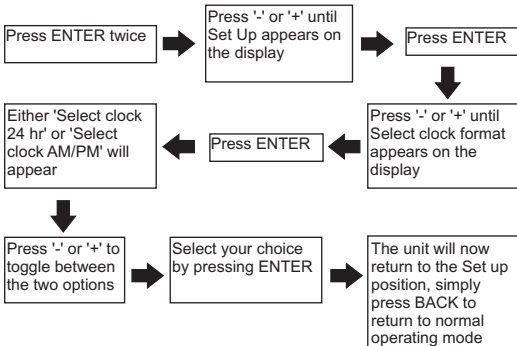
Press ENTER twice

Press '-' or '+' until Set Up appears on the display

Press ENTER

Press '-' or '+' until Select clock format appears on the display

Press ENTER

Either 'Select clock 24 hr' or 'Select clock AM/PM' will appear

Press '-' or '+' to toggle between the two options

Select your choice by pressing ENTER

The unit will now return to the Set up position, simply press BACK to return to normal operating mode